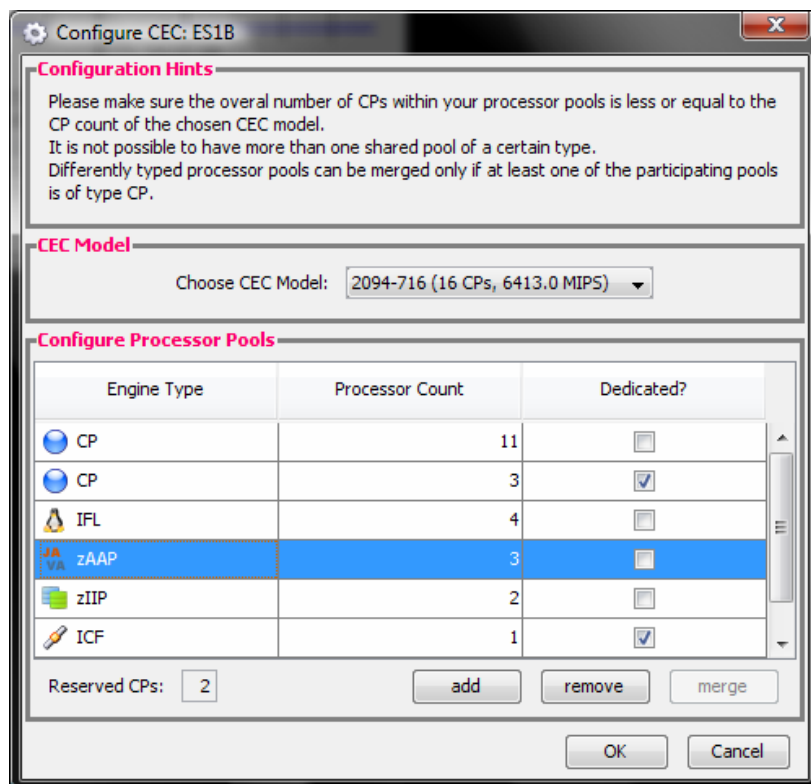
Configure CEC: ES1B

Configuration Hints

Please make sure the overal number of CPs within your processor pools is less or equal to the CP count of the chosen CEC model.
It is not possible to have more than one shared pool of a certain type.
Differently typed processor pools can be merged only if at least one of the participating pools is of type CP.

CEC Model

Choose CEC Model: 2094-716 (16 CPs, 6413.0 MIPS)

Configure Processor Pools

| Engine Type | Processor Count | Dedicated? |
|---|---|---|
| CP | 11 | ☐ |
| CP | 3 | ☑ |
| IFL | 4 | ☐ |
| zAAP | 3 | ☐ |
| zIIP | 2 | ☐ |
| ICF | 1 | ☑ |

Reserved CPs: 2

add remove merge

OK Cancel